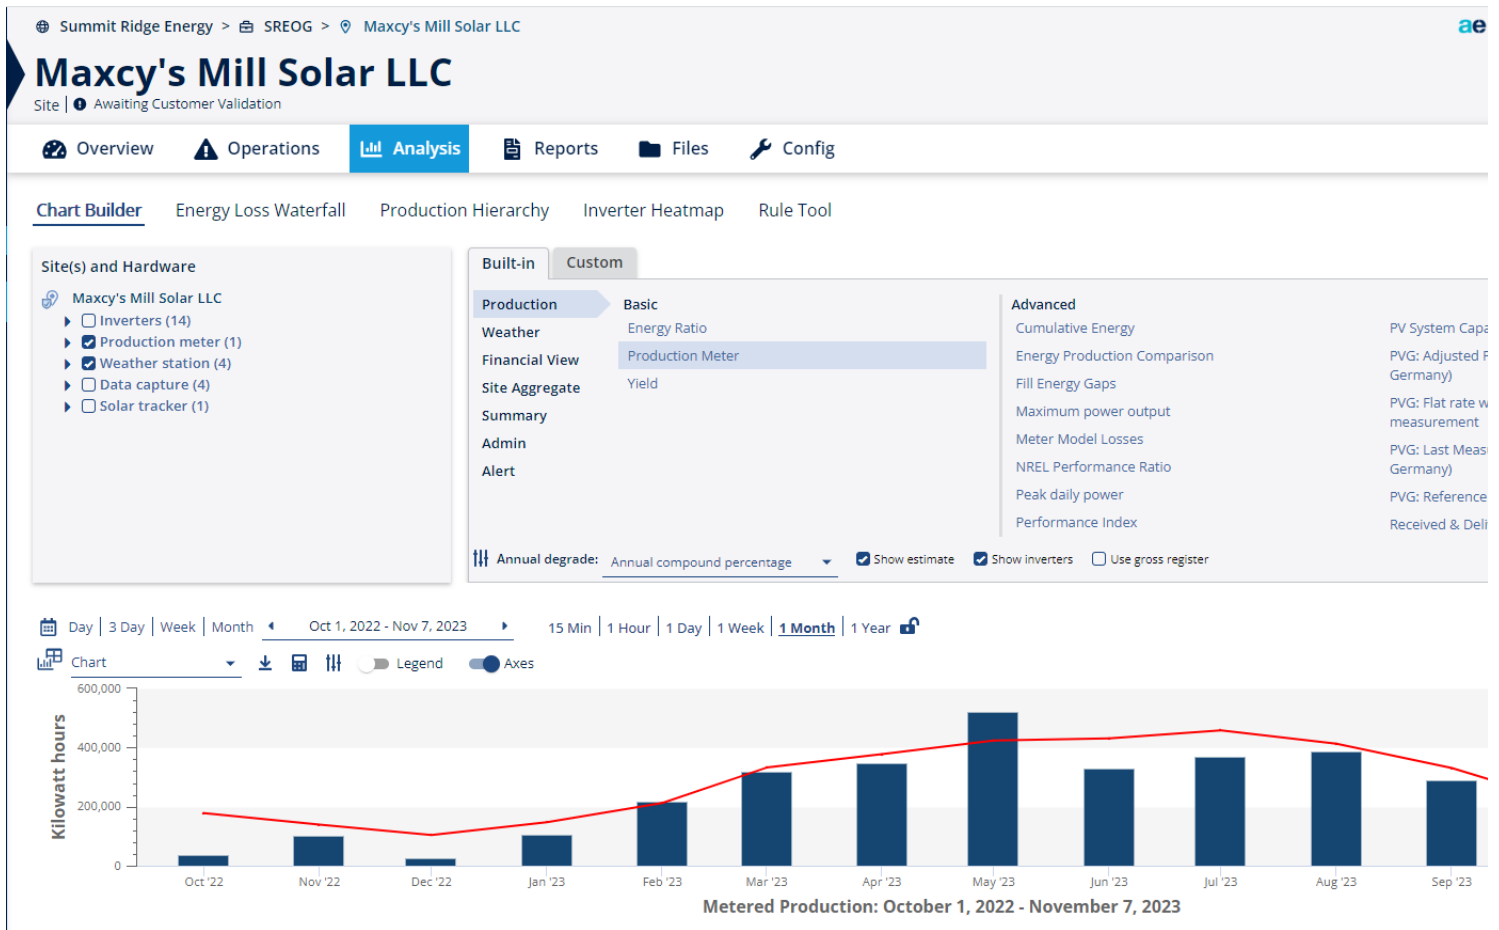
Summit Ridge Energy > SREOG > Maxcy's Mill Solar LLC

ae

Maxcy's Mill Solar LLC

Site | Awaiting Customer Validation

Overview Operations Analysis Reports Files Config

Chart Builder Energy Loss Waterfall Production Hierarchy Inverter Heatmap Rule Tool

Site(s) and Hardware

Maxcy's Mill Solar LLC
Inverters (14)
Production meter (1)
Weather station (4)
Data capture (4)
Solar tracker (1)

Built-in Custom

Production
Weather
Financial View
Site Aggregate
Summary
Admin
Alert

Basic
Energy Ratio
Production Meter
Yield

Advanced
Cumulative Energy
Energy Production Comparison
Fill Energy Gaps
Maximum power output
Meter Model Losses
NREL Performance Ratio
Peak daily power
Performance Index

PV System Capa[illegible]
PVG: Adjusted F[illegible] Germany)
PVG: Flat rate w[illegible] measurement
PVG: Last Meas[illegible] Germany)
PVG: Reference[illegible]
Received & Deli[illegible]

Annual degrade: Annual compound percentage
Show estimate Show inverters Use gross register

Day | 3 Day | Week | Month Oct 1, 2022 - Nov 7, 2023 15 Min | 1 Hour | 1 Day | 1 Week | 1 Month | 1 Year

Chart Legend Axes

600,000
400,000
200,000
0
Kilowatt hours

Oct '22 Nov '22 Dec '22 Jan '23 Feb '23 Mar '23 Apr '23 May '23 Jun '23 Jul '23 Aug '23 Sep '23

Metered Production: October 1, 2022 - November 7, 2023